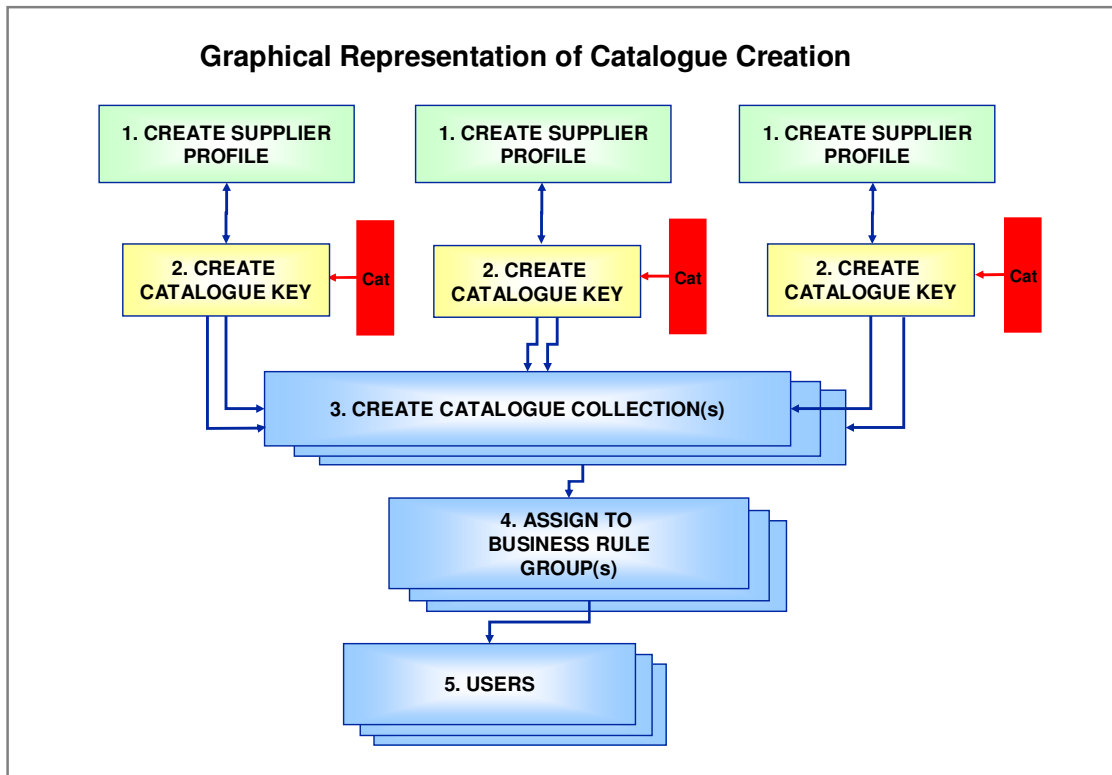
Graphical Representation of Catalogue Creation

1. CREATE SUPPLIER PROFILE

1. CREATE SUPPLIER PROFILE

1. CREATE SUPPLIER PROFILE

2. CREATE CATALOGUE KEY

Cat

2. CREATE CATALOGUE KEY

Cat

2. CREATE CATALOGUE KEY

Cat

3. CREATE CATALOGUE COLLECTION(s)

4. ASSIGN TO BUSINESS RULE GROUP(s)

5. USERS